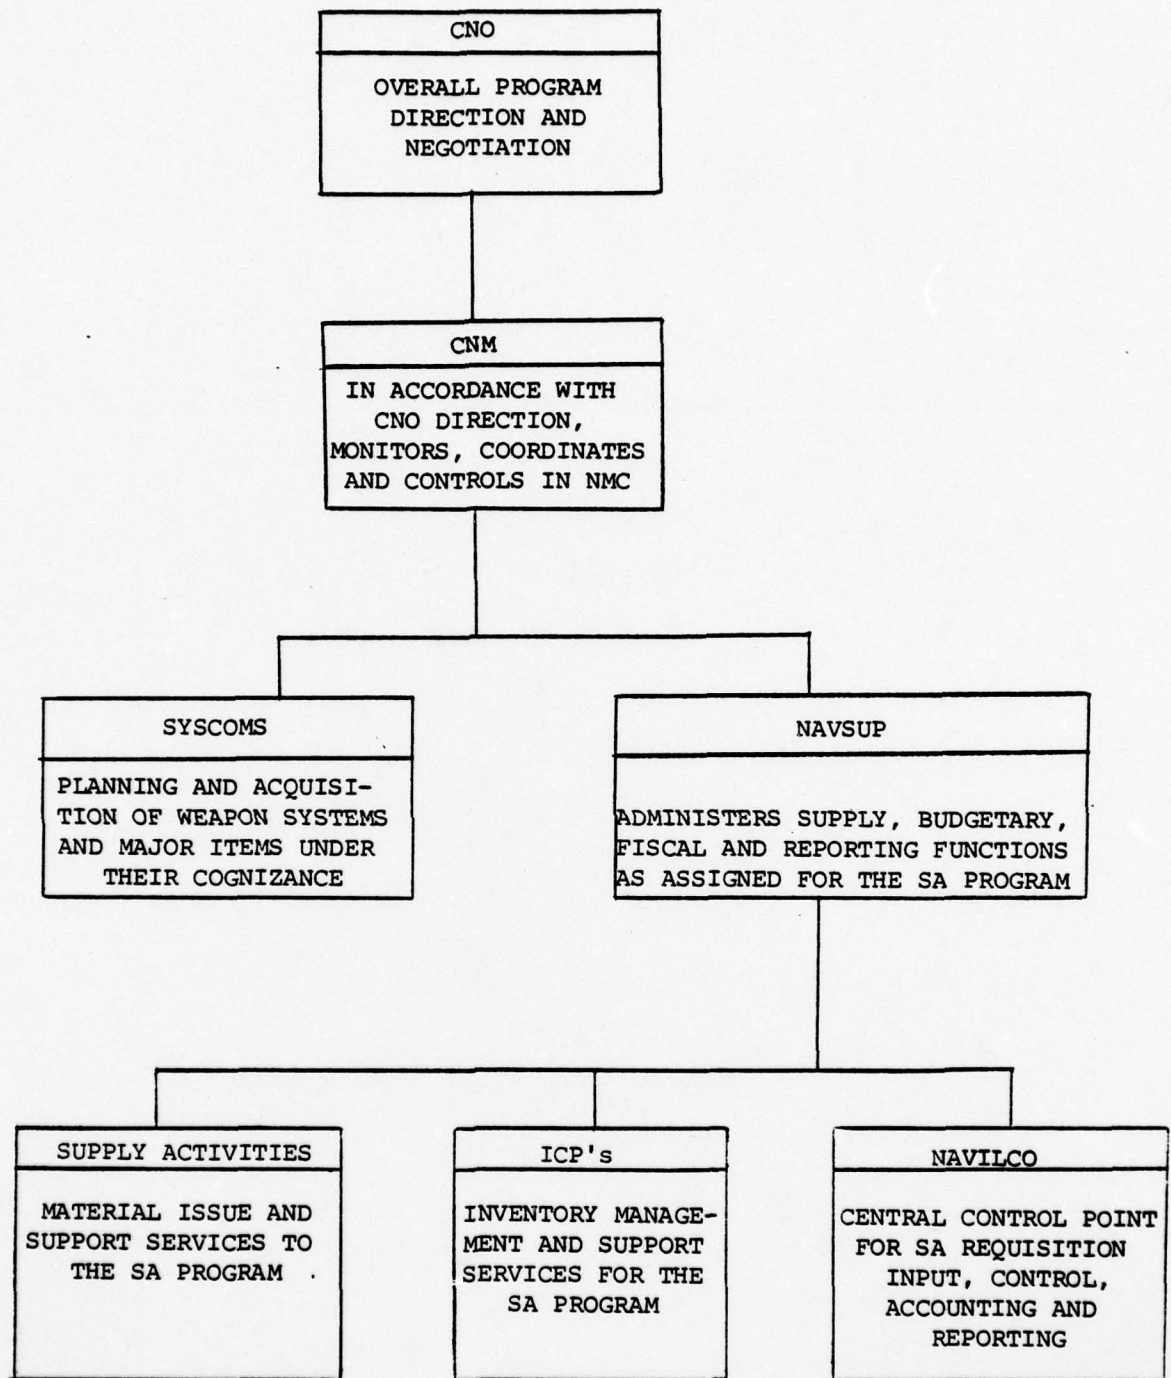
CNO

OVERALL PROGRAM DIRECTION AND NEGOTIATION

CNM

IN ACCORDANCE WITH CNO DIRECTION, MONITORS, COORDINATES AND CONTROLS IN NMC

SYSCOMS

PLANNING AND ACQUISITION OF WEAPON SYSTEMS AND MAJOR ITEMS UNDER THEIR COGNIZANCE

NAVSUP

ADMINISTERS SUPPLY, BUDGETARY, FISCAL AND REPORTING FUNCTIONS AS ASSIGNED FOR THE SA PROGRAM

SUPPLY ACTIVITIES

MATERIAL ISSUE AND SUPPORT SERVICES TO THE SA PROGRAM .

ICP's

INVENTORY MANAGEMENT AND SUPPORT SERVICES FOR THE SA PROGRAM

NAVILCO

CENTRAL CONTROL POINT FOR SA REQUISITION INPUT, CONTROL, ACCOUNTING AND REPORTING